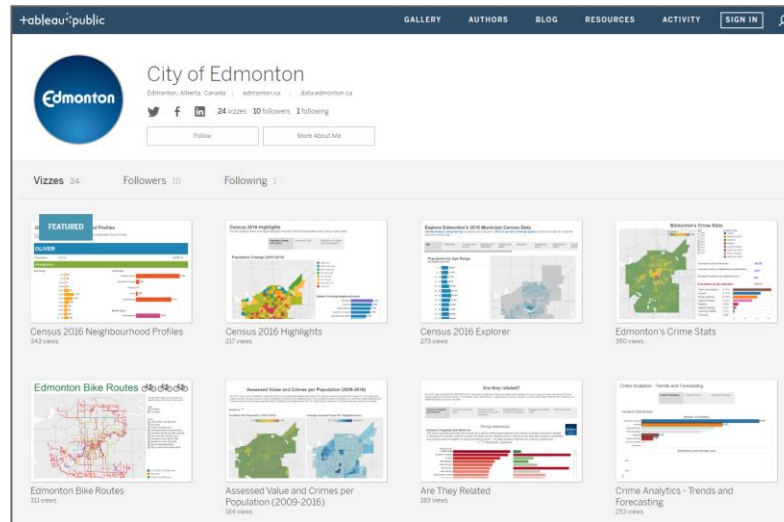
+ableau+public

GALLERY AUTHORS BLOG RESOURCES ACTIVITY SIGN IN

Edmonton

City of Edmonton

Edmonton, Alberta, Canada | edmonton.ca | data.edmonton.ca

24 vizzes 10 followers 1 following

Follow More About Me

Vizzes 24 Followers 10 Following 1

FEATURED

OLIVER

Census 2016 Highlights

Explore Edmonton's 2016 Municipal Census Data

Edmonton's Crime Stats

Census 2016 Neighbourhood Profiles
343 views

Census 2016 Highlights
217 views

Census 2016 Explorer
273 views

Edmonton's Crime Stats
350 views

Edmonton Bike Routes

Assessed Value and Crimes per Population (2009-2016)

Are they related?

Crime Analytics - Trends and Forecasting

Edmonton Bike Routes
311 views

Assessed Value and Crimes per Population (2009-2016)
184 views

Are They Related
183 views

Crime Analytics - Trends and Forecasting
253 views